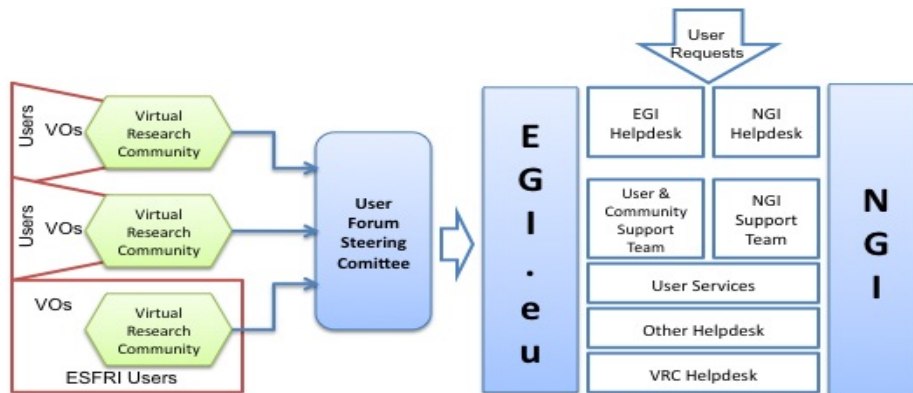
Users

VOs

Virtual Research Community

Users

VOs

Virtual Research Community

VOs

Virtual Research Community

ESFRI Users

User Forum Steering Comittee

User Requests

EGI.eu

EGI Helpdesk

NGI Helpdesk

User & Community Support Team

NGI Support Team

User Services

Other Helpdesk

VRC Helpdesk

NGI